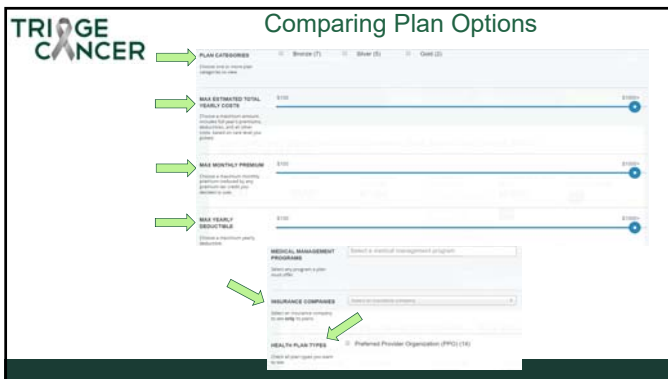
TRIAGE CANCER

Comparing Plan Options

PLAN CATEGORIES
Choose one or more plan categories to view

Bronze (7)
Silver (5)
Gold (2)

MAX ESTIMATED TOTAL YEARLY COSTS
Choose a maximum amount. Includes full year's premiums, deductibles, and all other costs, based on care level you choose

$100
$1000+

MAX MONTHLY PREMIUM
Choose a maximum monthly premium (reduced by any premium tax credit you decided to use)

$100
$1000+

MAX YEARLY DEDUCTIBLE
Choose a maximum yearly deductible

$100
$1000+

MEDICAL MANAGEMENT PROGRAMS
Select any program a plan must offer

Select a medical management program

INSURANCE COMPANIES
Select an insurance company to see only its plans

Select an insurance company

HEALTH PLAN TYPES
Check all plan types you want to see

Preferred Provider Organization (PPO) (14)